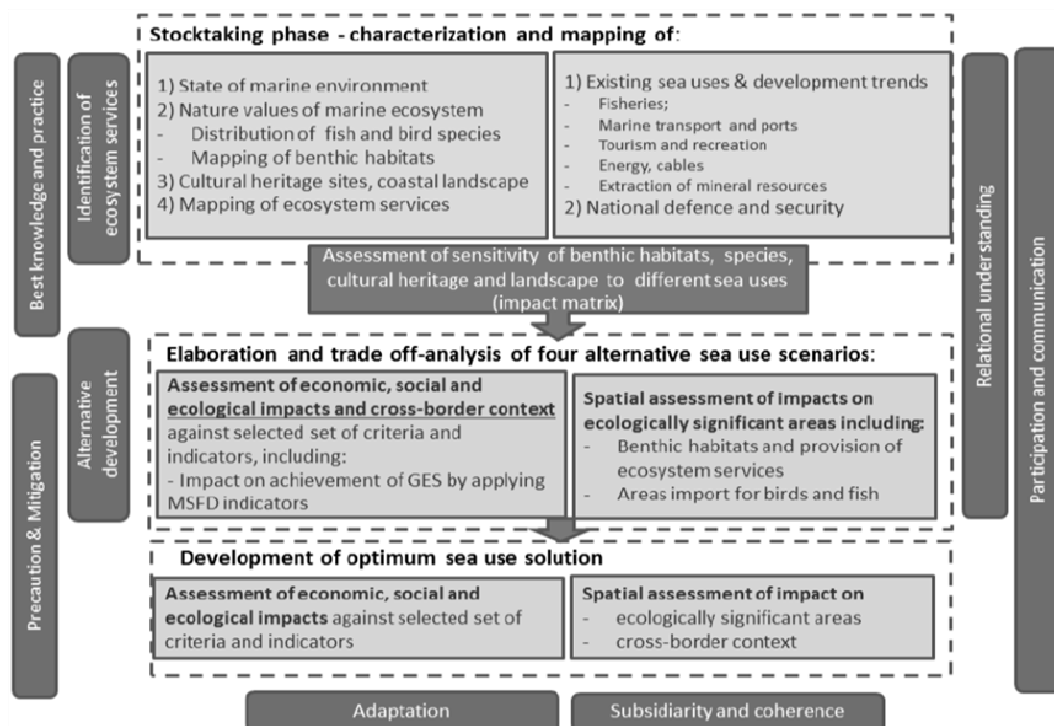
Stocktaking phase - characterization and mapping of:

1) State of marine environment
2) Nature values of marine ecosystem
- Distribution of fish and bird species
- Mapping of benthic habitats
3) Cultural heritage sites, coastal landscape
4) Mapping of ecosystem services

1) Existing sea uses & development trends
- Fisheries;
- Marine transport and ports
- Tourism and recreation
- Energy, cables
- Extraction of mineral resources
2) National defence and security

Assessment of sensitivity of benthic habitats, species, cultural heritage and landscape to different sea uses (impact matrix)

Elaboration and trade off-analysis of four alternative sea use scenarios:

Assessment of economic, social and ecological impacts and cross-border context against selected set of criteria and indicators, including:
- Impact on achievement of GES by applying MSFD indicators

Spatial assessment of impacts on ecologically significant areas including:
- Benthic habitats and provision of ecosystem services
- Areas import for birds and fish

Development of optimum sea use solution

Assessment of economic, social and ecological impacts against selected set of criteria and indicators

Spatial assessment of impact on
- ecologically significant areas
- cross-border context

Best knowledge and practice

Identification of ecosystem services

Alternative development

Precaution & Mitigation

Relational under standing

Participation and communication

Adaptation

Subsidiarity and coherence